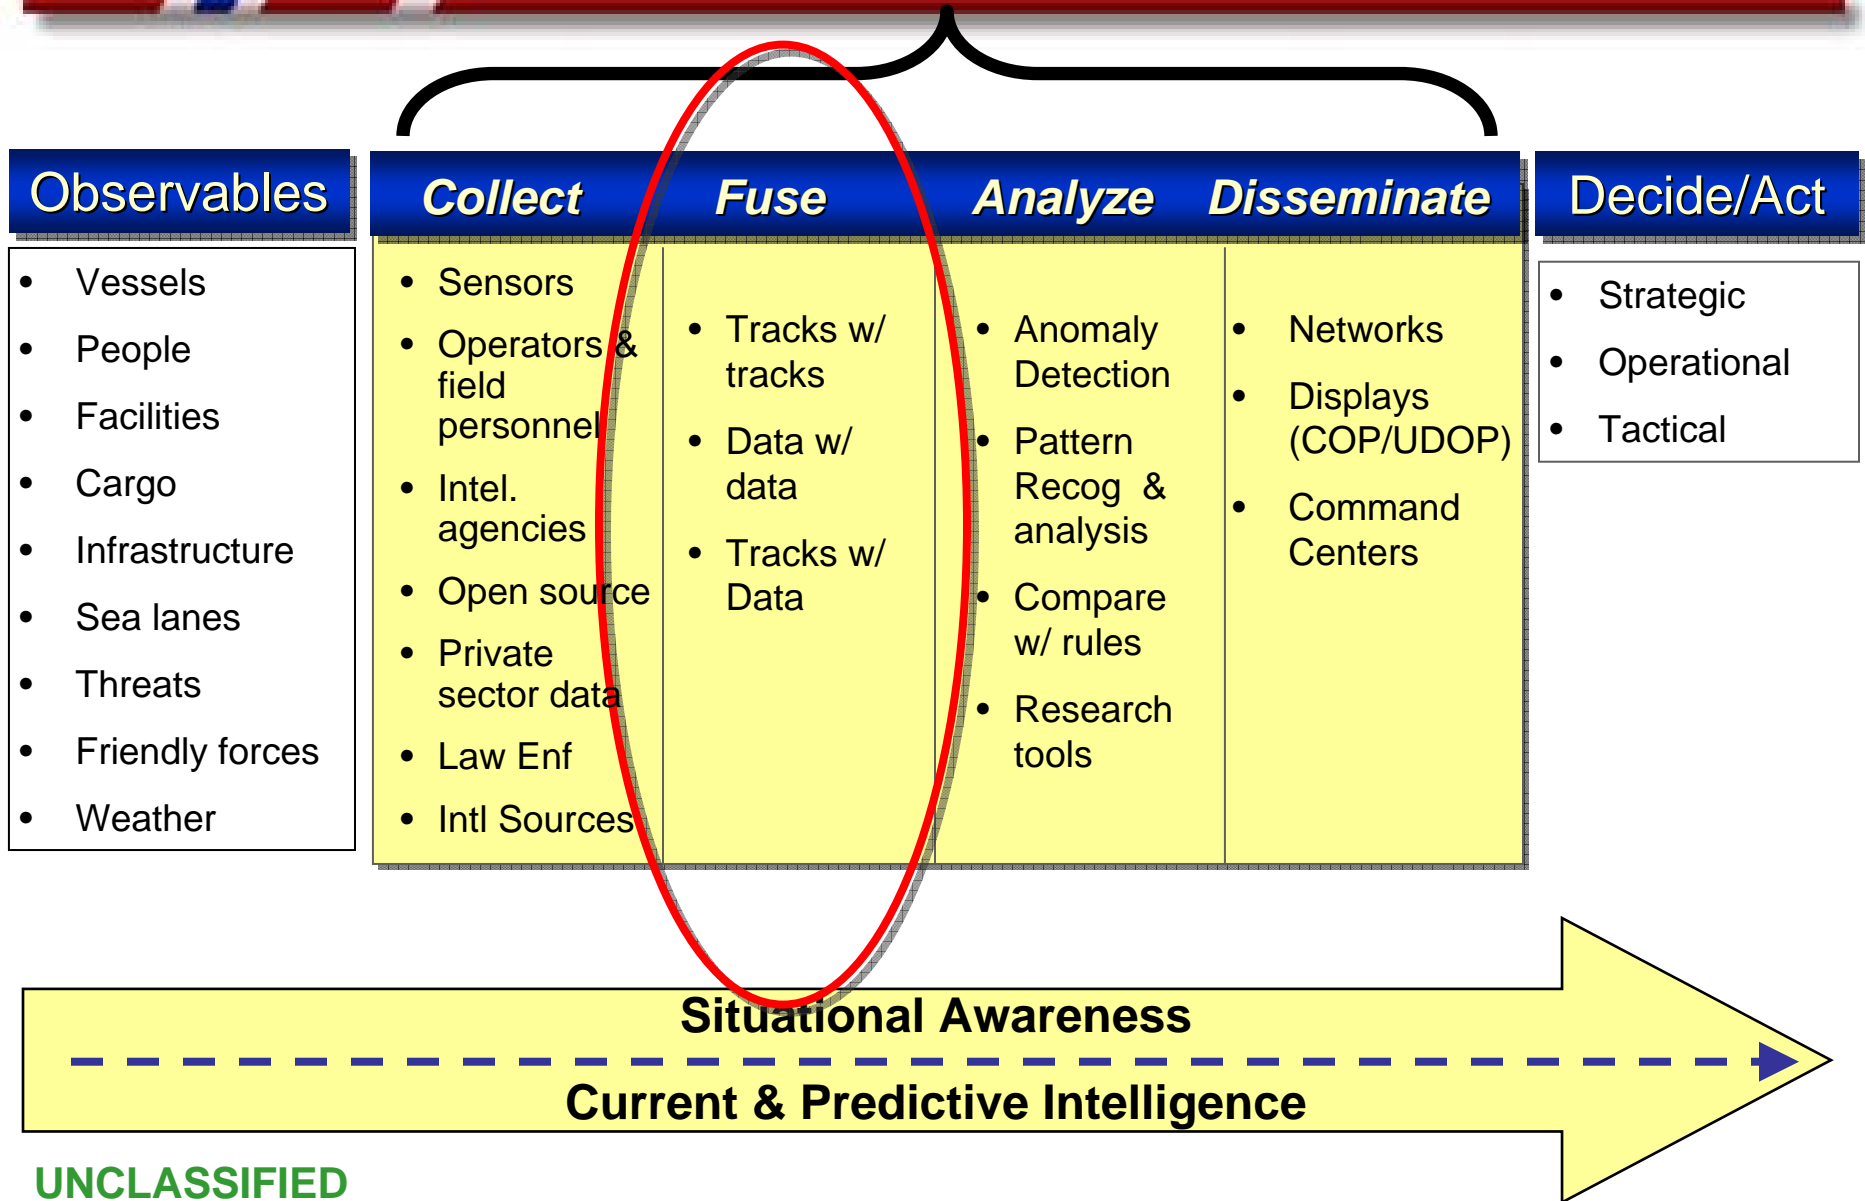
Observables

- Vessels
- People
- Facilities
- Cargo
- Infrastructure
- Sea lanes
- Threats
- Friendly forces
- Weather

Collect

- Sensors
- Operators & field personnel
- Intel. agencies
- Open source
- Private sector data
- Law Enf
- Intl Sources

Fuse

- Tracks w/ tracks
- Data w/ data
- Tracks w/ Data

Analyze

- Anomaly Detection
- Pattern Recog & analysis
- Compare w/ rules
- Research tools

Disseminate

- Networks
- Displays (COP/UDOP)
- Command Centers

Decide/Act

- Strategic
- Operational
- Tactical

Situational Awareness

Current & Predictive Intelligence

UNCLASSIFIED